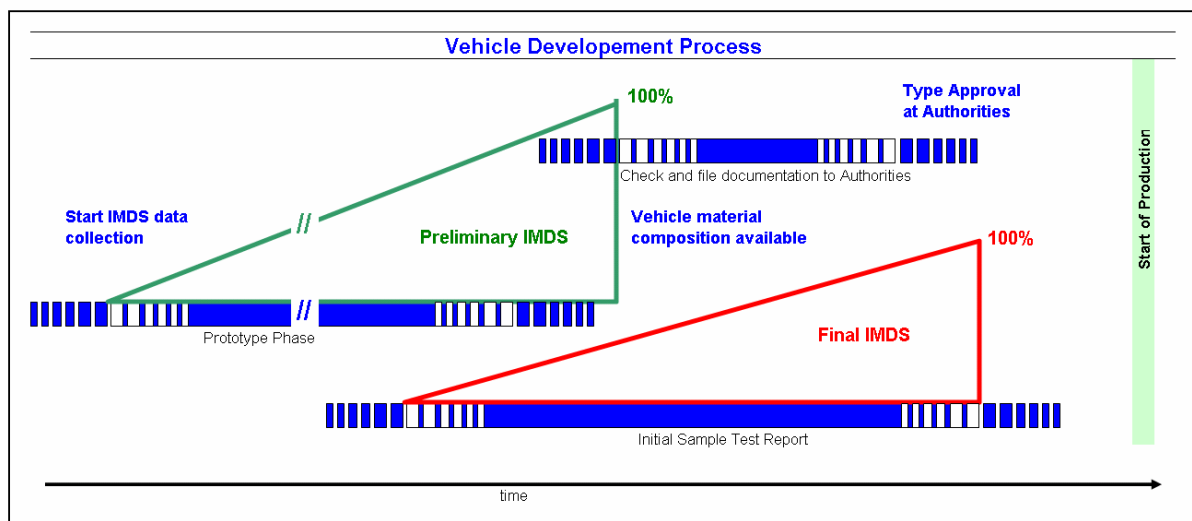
Vehicle Developement Process

100%

Type Approval at Authorities

Check and file documentation to Authorities

Start of Production

Start IMDS data collection

//

Preliminary IMDS

Vehicle material composition available

100%

//

Prototype Phase

Final IMDS

Initial Sample Test Report

time